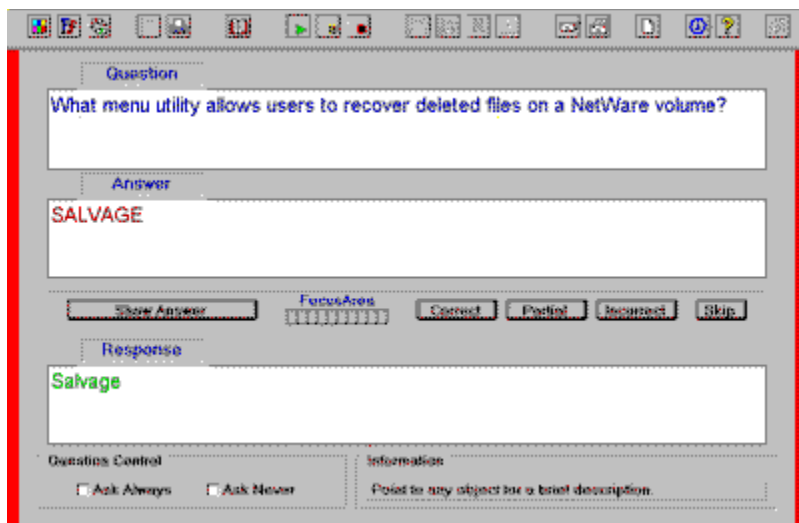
Question

What menu utility allows users to recover deleted files on a NetWare volume?

Answer

SALVAGE

Show Answer

FocusArea

Correct

Partial

Incorrect

Skip

Response

Salvage

Question Control

Ask Always

Ask Never

Information

Point to any object for a brief description.